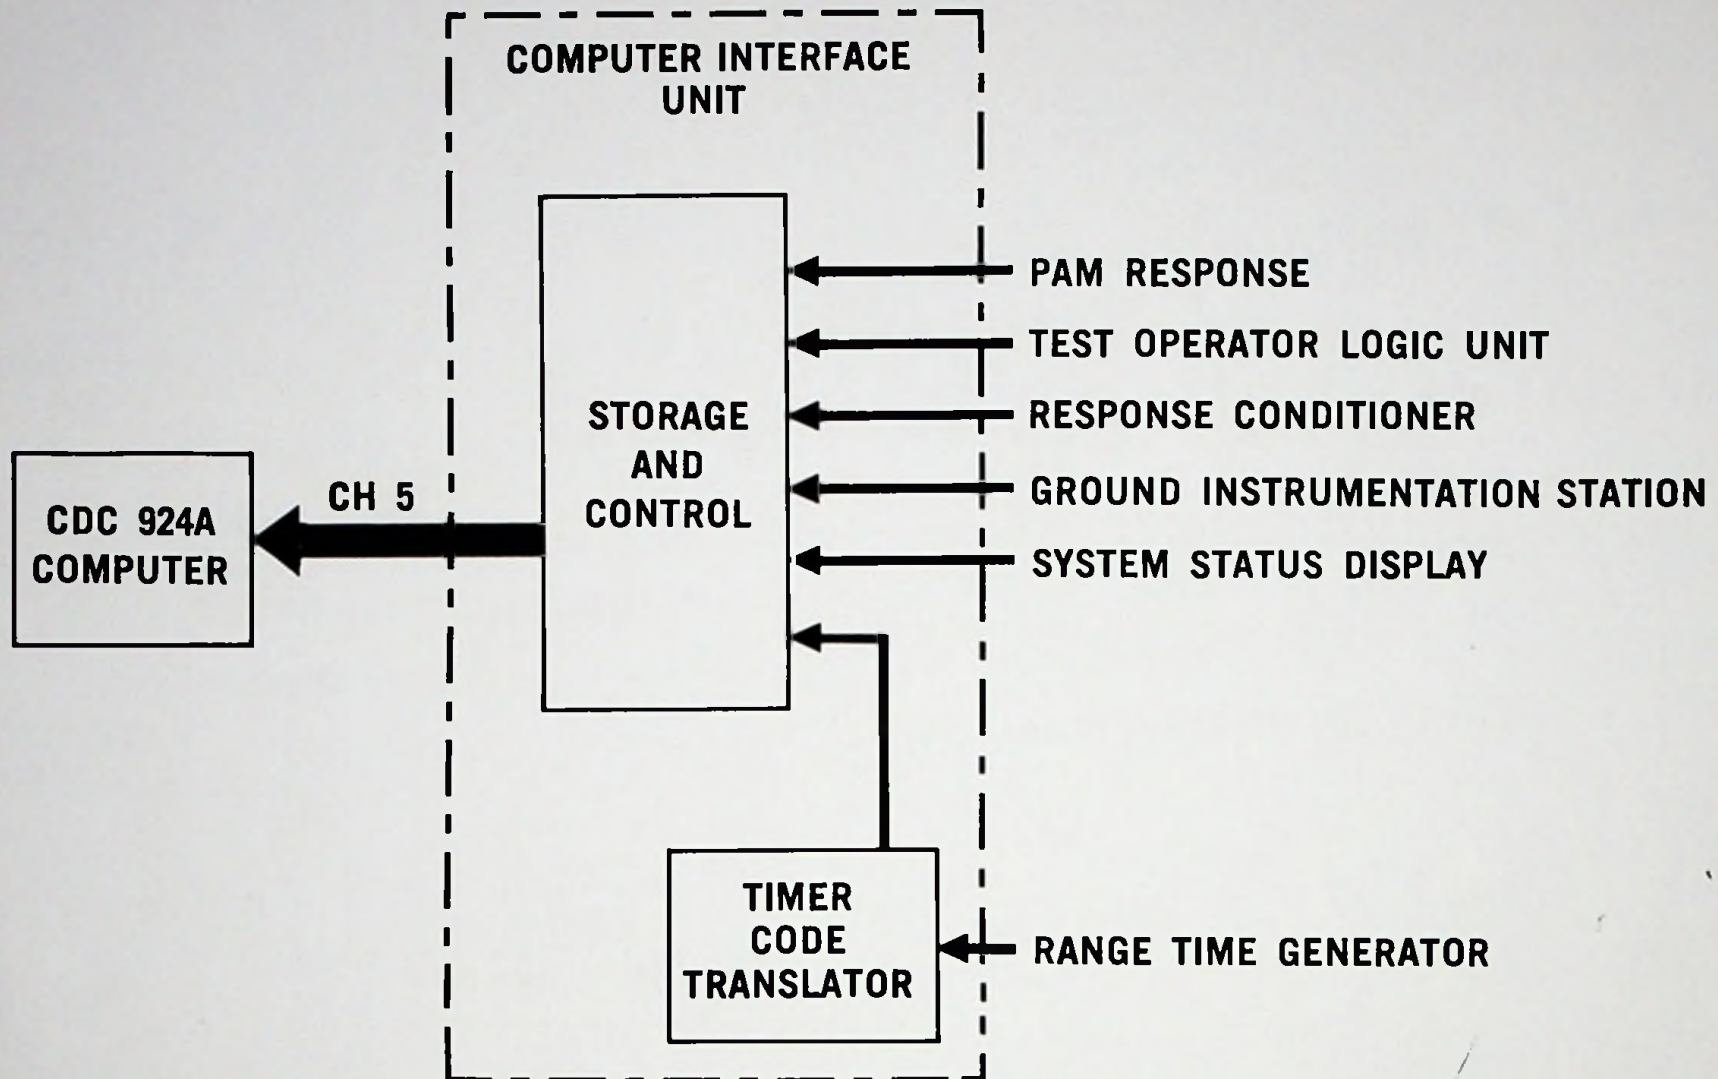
COMPUTER INTERFACE UNIT

STORAGE AND CONTROL

PAM RESPONSE

TEST OPERATOR LOGIC UNIT

RESPONSE CONDITIONER

GROUND INSTRUMENTATION STATION

SYSTEM STATUS DISPLAY

CDC 924A COMPUTER

CH 5

TIMER CODE TRANSLATOR

RANGE TIME GENERATOR